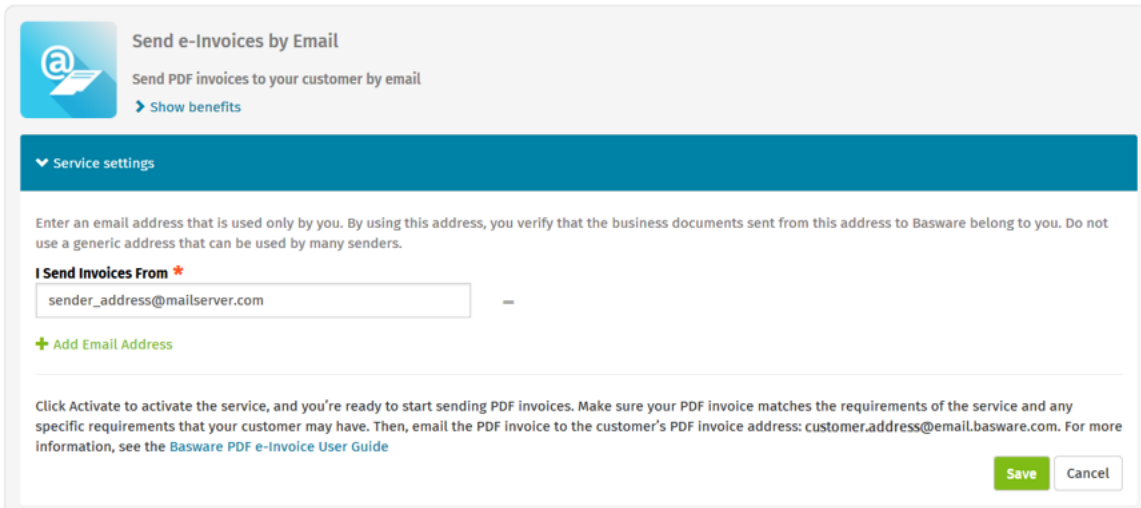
Send e-Invoices by Email

Send PDF invoices to your customer by email

Show benefits

Service settings

Enter an email address that is used only by you. By using this address, you verify that the business documents sent from this address to Basware belong to you. Do not use a generic address that can be used by many senders.

I Send Invoices From *

sender_address@mailserver.com

–

+ Add Email Address

Click Activate to activate the service, and you're ready to start sending PDF invoices. Make sure your PDF invoice matches the requirements of the service and any specific requirements that your customer may have. Then, email the PDF invoice to the customer's PDF invoice address: customer.address@email.basware.com. For more information, see the Basware PDF e-Invoice User Guide

Save Cancel